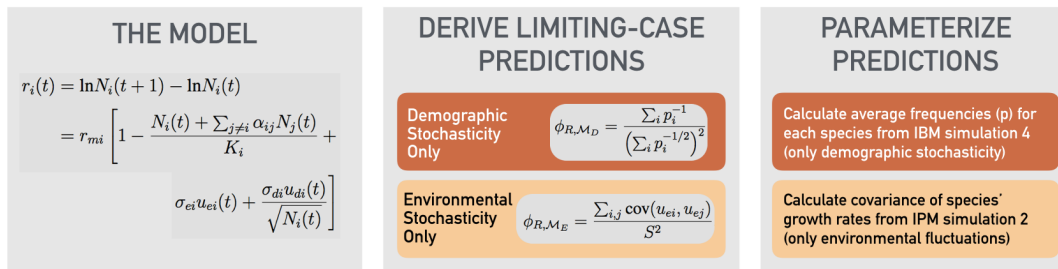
THE MODEL

$r_i(t) = \ln N_i(t+1) - \ln N_i(t)$

$= r_{mi}\left[1 - \frac{N_i(t) + \sum_{j \neq i} \alpha_{ij} N_j(t)}{K_i} + \sigma_{ei} u_{ei}(t) + \frac{\sigma_{di} u_{di}(t)}{\sqrt{N_i(t)}}\right]$

DERIVE LIMITING-CASE PREDICTIONS

Demographic Stochasticity Only

$\phi_{R,\mathcal{M}_D} = \frac{\sum_i p_i^{-1}}{\left(\sum_i p_i^{-1/2}\right)^2}$

Environmental Stochasticity Only

$\phi_{R,\mathcal{M}_E} = \frac{\sum_{i,j} \mathrm{cov}(u_{ei}, u_{ej})}{S^2}$

PARAMETERIZE PREDICTIONS

Calculate average frequencies (p) for each species from IBM simulation 4 (only demographic stochasticity)

Calculate covariance of species' growth rates from IPM simulation 2 (only environmental fluctuations)